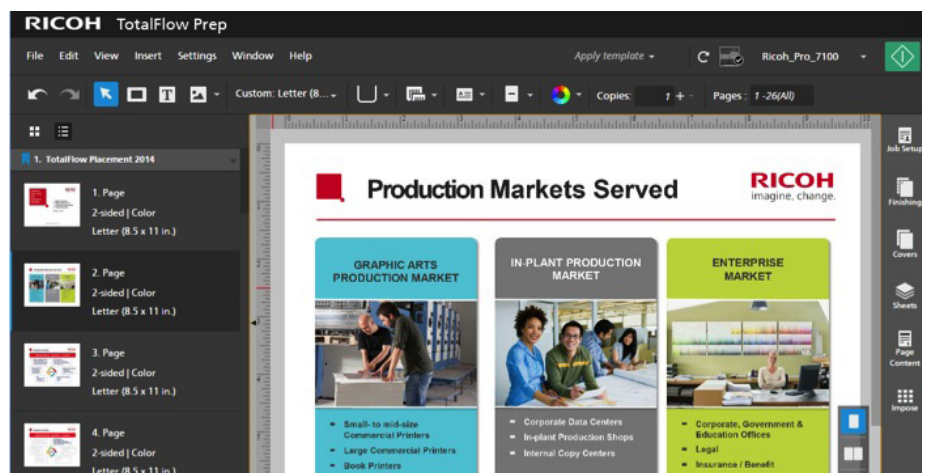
RICOH TotalFlow Prep

File Edit View Insert Settings Window Help

Apply template

Ricoh_Pro_7100

Custom: Letter (8...

Copies: 1 +

Pages: 1 -26(All)

1. TotalFlow Placement 2014

1. Page
2-sided | Color
Letter (8.5 x 11 in.)

2. Page
2-sided | Color
Letter (8.5 x 11 in.)

3. Page
2-sided | Color
Letter (8.5 x 11 in.)

4. Page
2-sided | Color
Letter (8.5 x 11 in.)

Production Markets Served

RICOH
imagine. change.

GRAPHIC ARTS PRODUCTION MARKET

- Small- to mid-size Commercial Printers
- Large Commercial Printers
- Book Printers

IN-PLANT PRODUCTION MARKET

- Corporate Data Centers
- In-plant Production Shops
- Internal Copy Centers

ENTERPRISE MARKET

- Corporate, Government & Education Offices
- Legal
- Insurance / Benefit

Job Setup

Finishing

Covers

Sheets

Page Content

Impose